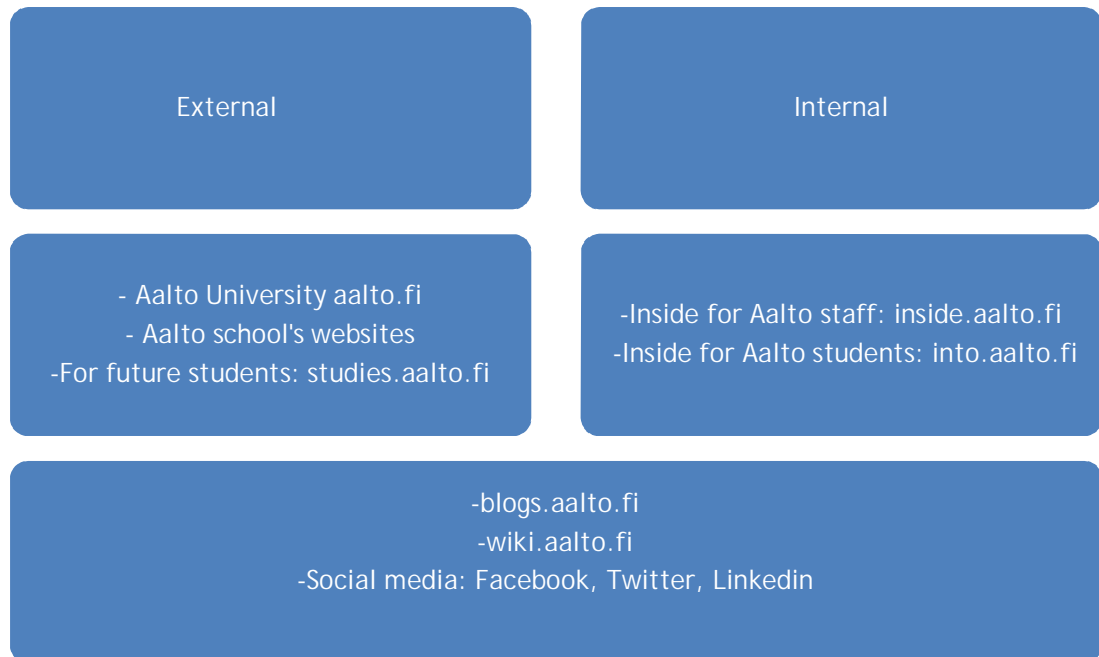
External

Internal

- Aalto University aalto.fi
- Aalto school's websites
-For future students: studies.aalto.fi

-Inside for Aalto staff: inside.aalto.fi
-Inside for Aalto students: into.aalto.fi

-blogs.aalto.fi
-wiki.aalto.fi
-Social media: Facebook, Twitter, Linkedin